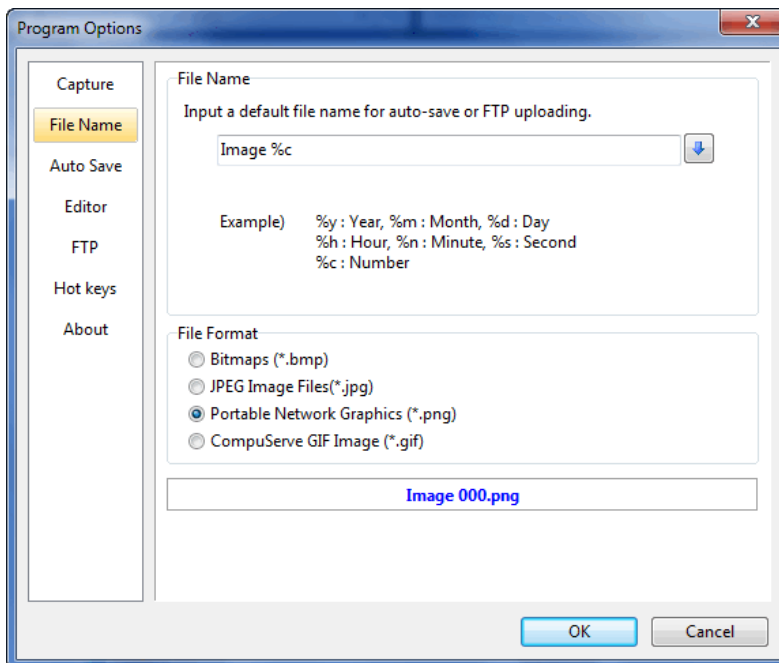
Program Options

Capture
File Name
Auto Save
Editor
FTP
Hot keys
About

File Name
Input a default file name for auto-save or FTP uploading.
Image %c

Example) %y : Year, %m : Month, %d : Day
%h : Hour, %n : Minute, %s : Second
%c : Number

File Format
Bitmaps (*.bmp)
JPEG Image Files(*.jpg)
Portable Network Graphics (*.png)
CompuServe GIF Image (*.gif)

Image 000.png

OK
Cancel